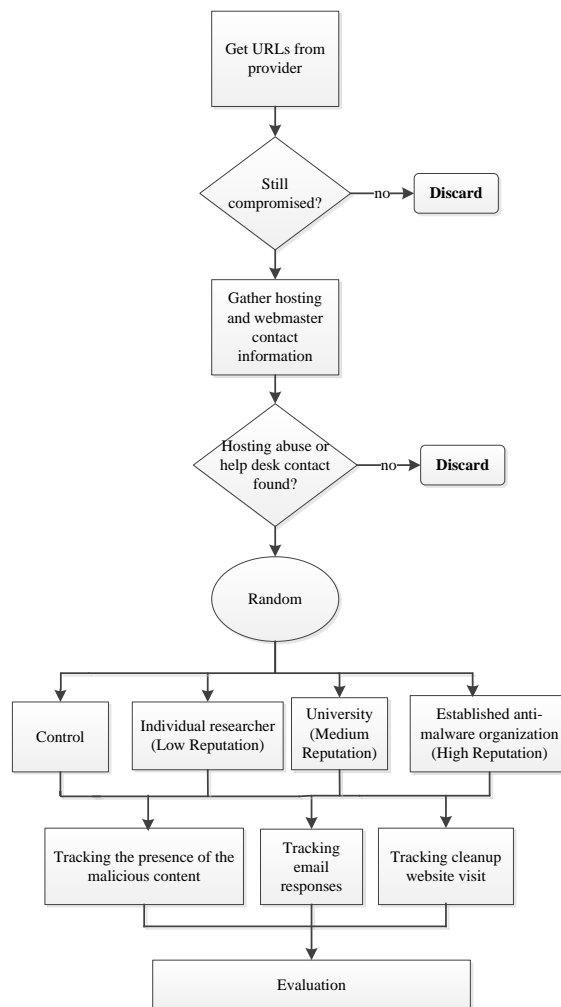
Get URLs from provider

Still compromised?

no

Discard

Gather hosting and webmaster contact information

Hosting abuse or help desk contact found?

no

Discard

Random

Control

Individual researcher (Low Reputation)

University (Medium Reputation)

Established anti-malware organization (High Reputation)

Tracking the presence of the malicious content

Tracking email responses

Tracking cleanup website visit

Evaluation